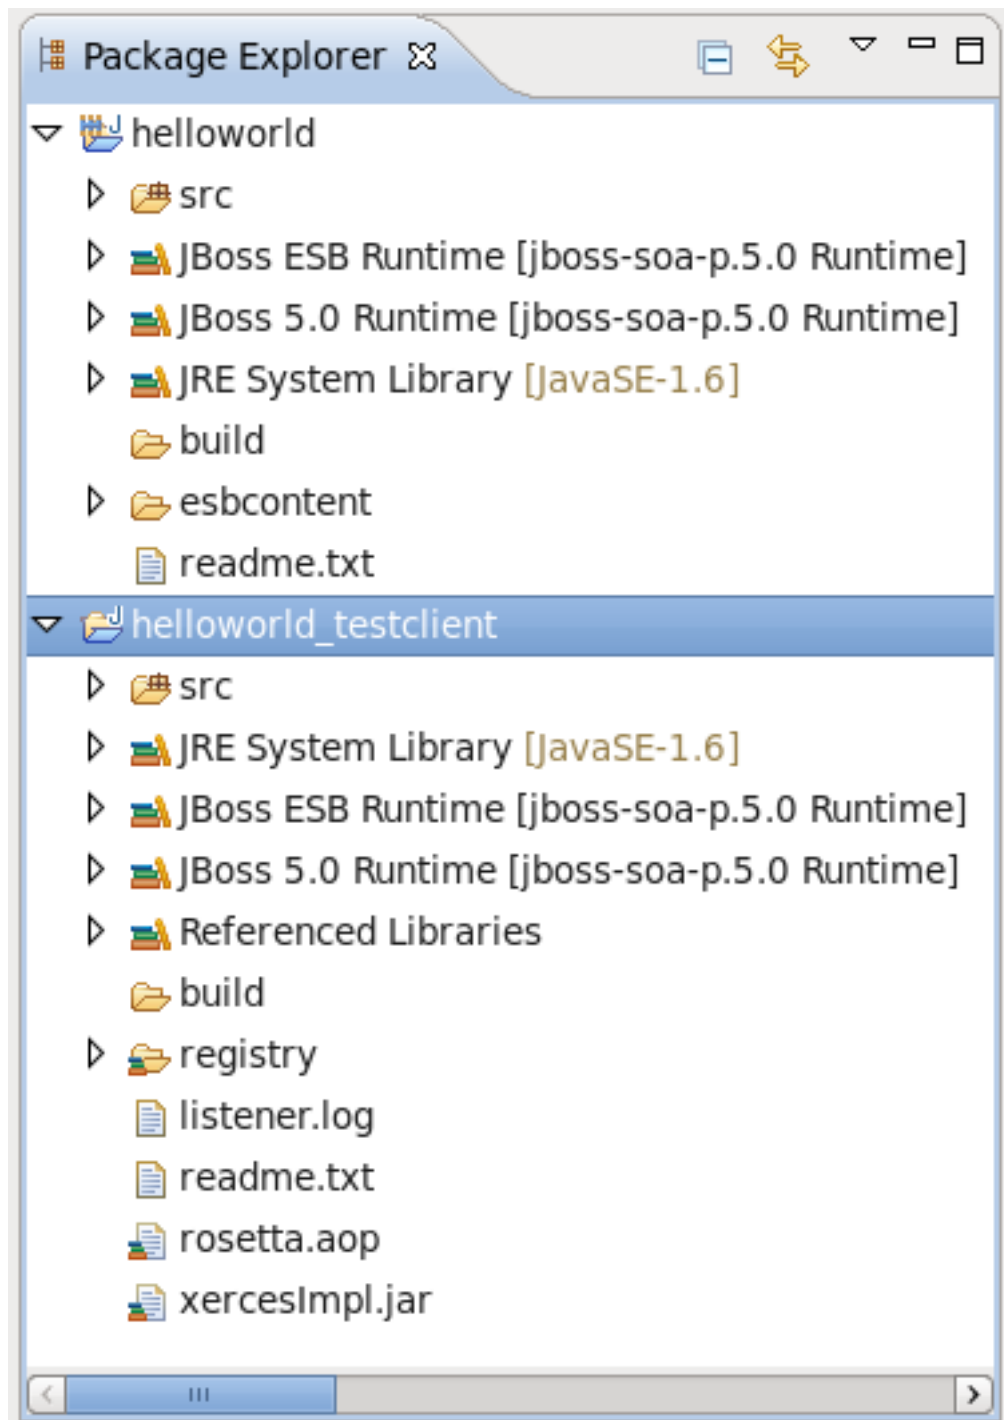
Package Explorer

helloworld
src
JBoss ESB Runtime [jboss-soa-p.5.0 Runtime]
JBoss 5.0 Runtime [jboss-soa-p.5.0 Runtime]
JRE System Library [JavaSE-1.6]
build
esbcontent
readme.txt
helloworld_testclient
src
JRE System Library [JavaSE-1.6]
JBoss ESB Runtime [jboss-soa-p.5.0 Runtime]
JBoss 5.0 Runtime [jboss-soa-p.5.0 Runtime]
Referenced Libraries
build
registry
listener.log
readme.txt
rosetta.aop
xercesImpl.jar